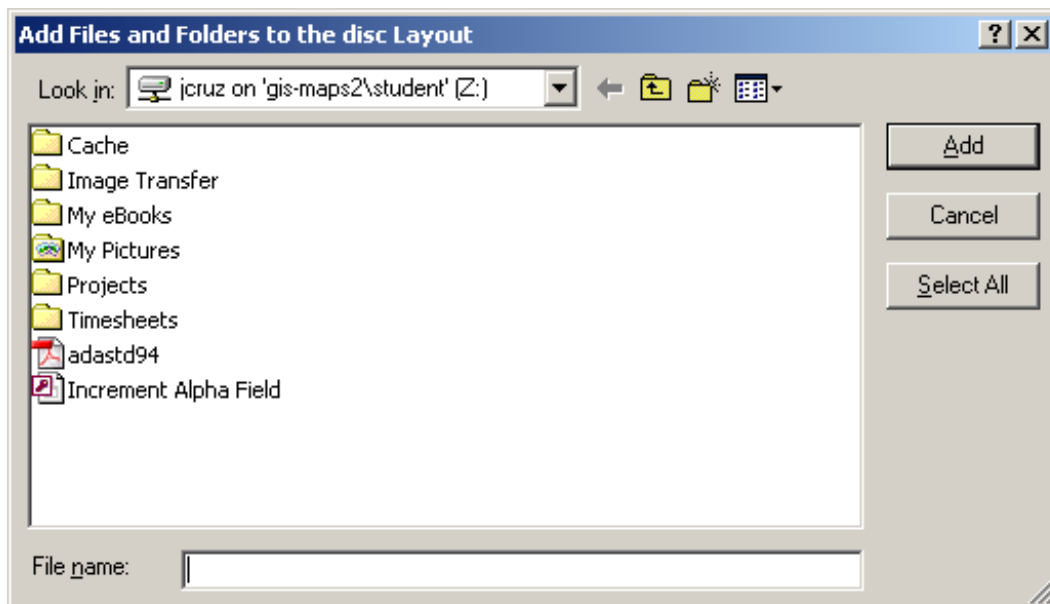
Add Files and Folders to the disc Layout

?

Look in: jcruz on 'gis-maps2\student' (Z:)

Cache
Image Transfer
My eBooks
My Pictures
Projects
Timesheets
adastd94
Increment Alpha Field

Add
Cancel
Select All

File name: